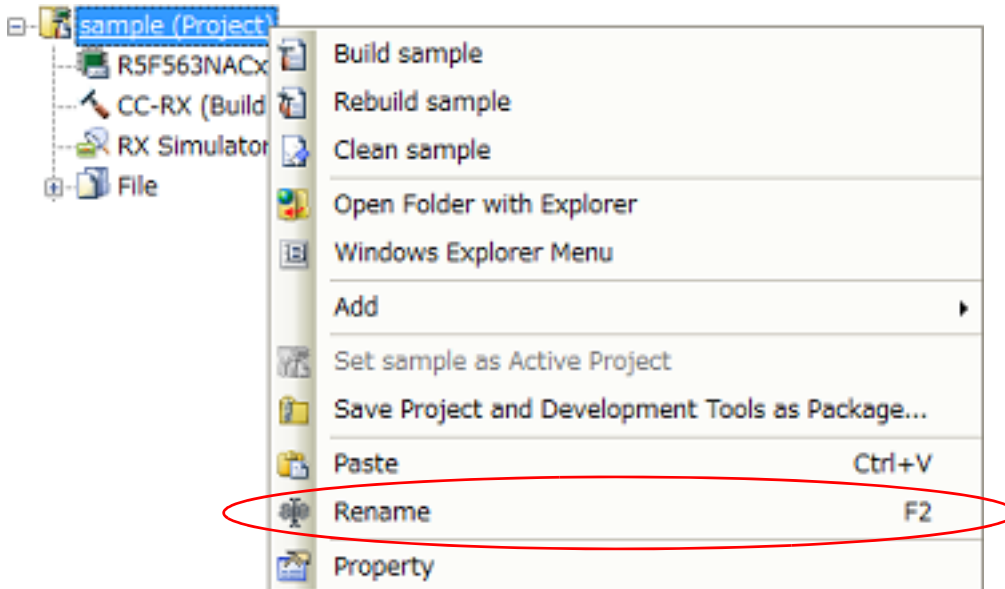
sample (Project)
R5F563NACx
CC-RX (Build
RX Simulator
File

Build sample
Rebuild sample
Clean sample
Open Folder with Explorer
Windows Explorer Menu
Add
Set sample as Active Project
Save Project and Development Tools as Package...
Paste Ctrl+V
Rename F2
Property